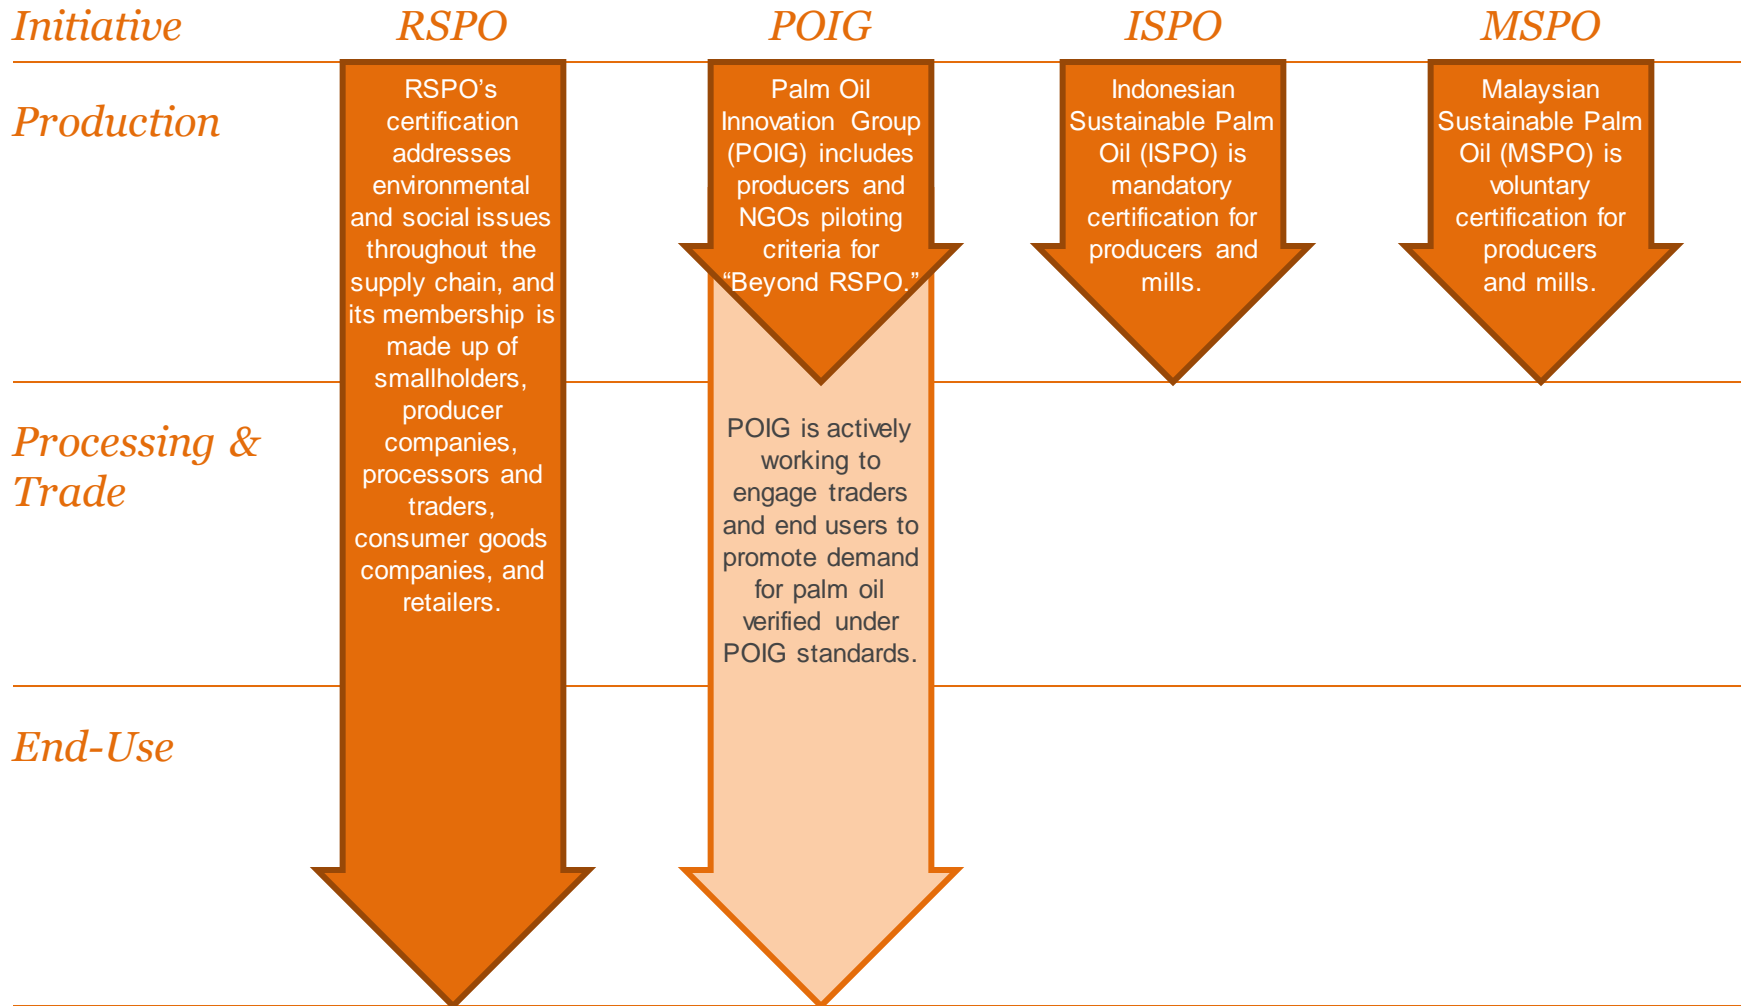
Initiative

RSPO

POIG

ISPO

MSPO

Production

RSPO's certification addresses environmental and social issues throughout the supply chain, and its membership is made up of smallholders, producer companies, processors and traders, consumer goods companies, and retailers.

Palm Oil Innovation Group (POIG) includes producers and NGOs piloting criteria for "Beyond RSPO."

Indonesian Sustainable Palm Oil (ISPO) is mandatory certification for producers and mills.

Malaysian Sustainable Palm Oil (MSPO) is voluntary certification for producers and mills.

Processing & Trade

POIG is actively working to engage traders and end users to promote demand for palm oil verified under POIG standards.

End-Use